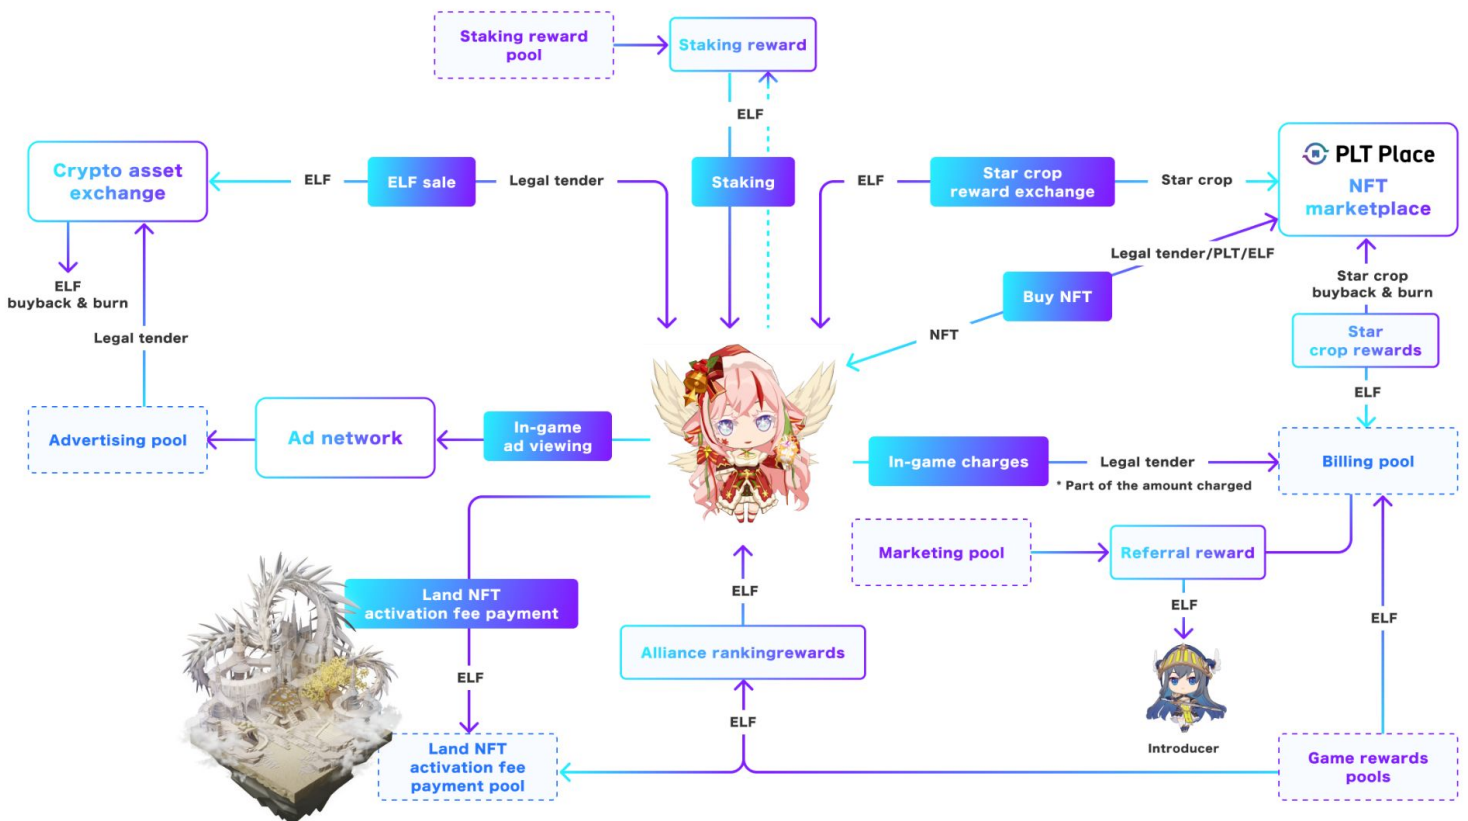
Staking reward pool

Staking reward

ELF

Crypto asset exchange

ELF

ELF sale

Legal tender

Staking

ELF

Star crop reward exchange

Star crop

PLT Place

NFT marketplace

ELF buyback & burn

Legal tender

Legal tender/PLT/ELF

Buy NFT

Star crop buyback & burn

NFT

Star crop rewards

ELF

Advertising pool

Ad network

In-game ad viewing

In-game charges

Legal tender

* Part of the amount charged

Billing pool

Marketing pool

Referral reward

Land NFT activation fee payment

ELF

ELF

ELF

ELF

Alliance rankingrewards

Introducer

ELF

ELF

Land NFT activation fee payment pool

Game rewards pools